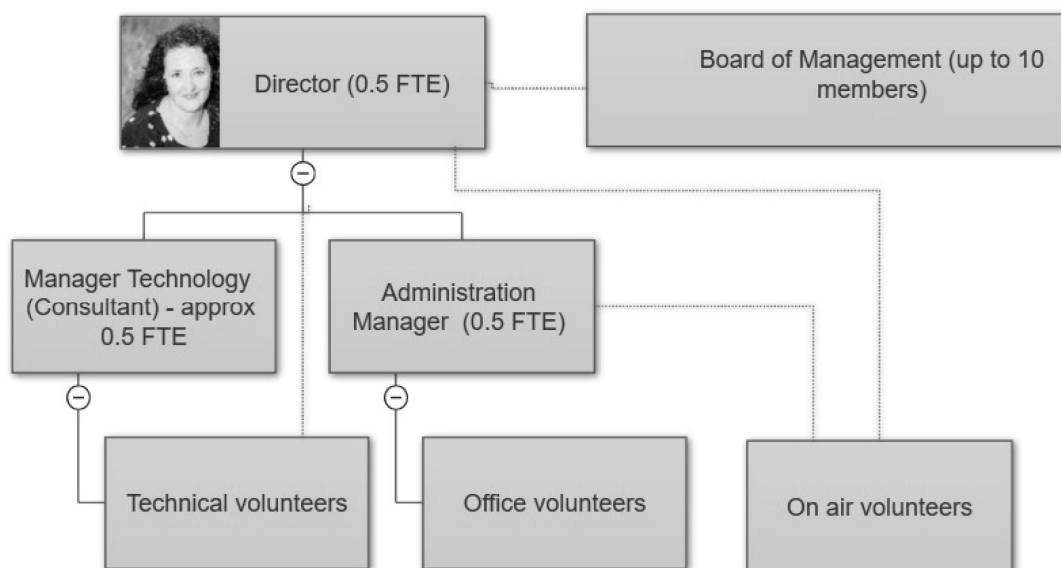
Director (0.5 FTE)

Board of Management (up to 10 members)

Manager Technology (Consultant) - approx 0.5 FTE

Administration Manager (0.5 FTE)

Technical volunteers

Office volunteers

On air volunteers